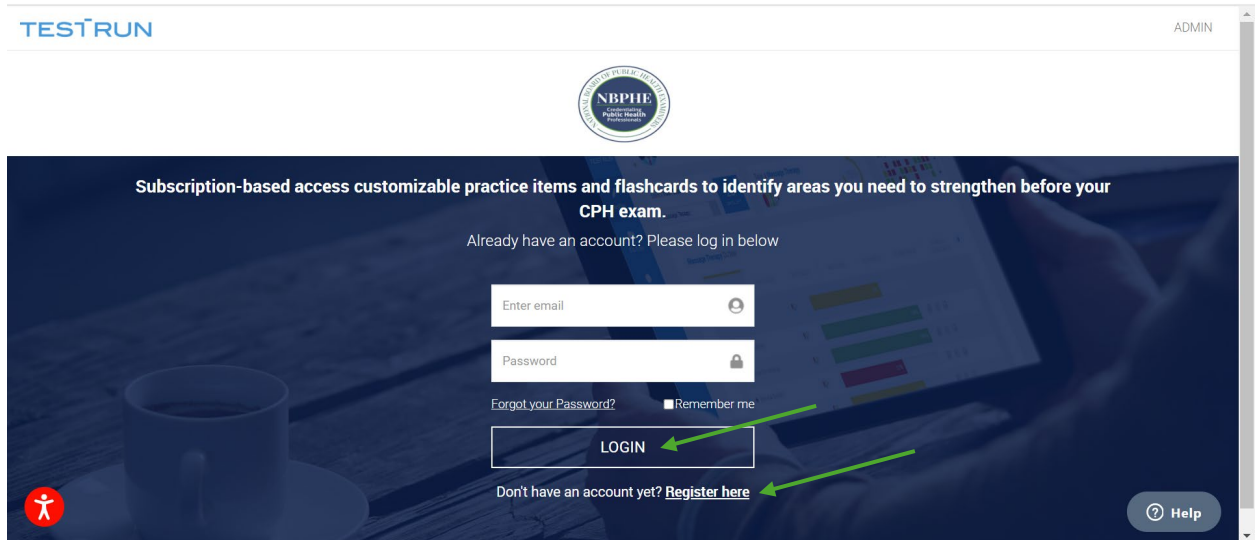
TESTRUN

ADMIN

NATIONAL BOARD OF PUBLIC HEALTH EXAMINERS
NBPHE
Credentialing Public Health Professionals

Subscription-based access customizable practice items and flashcards to identify areas you need to strengthen before your CPH exam.

Already have an account? Please log in below

Enter email

Password

Forgot your Password?

Remember me

LOGIN

Don't have an account yet? Register here

Help